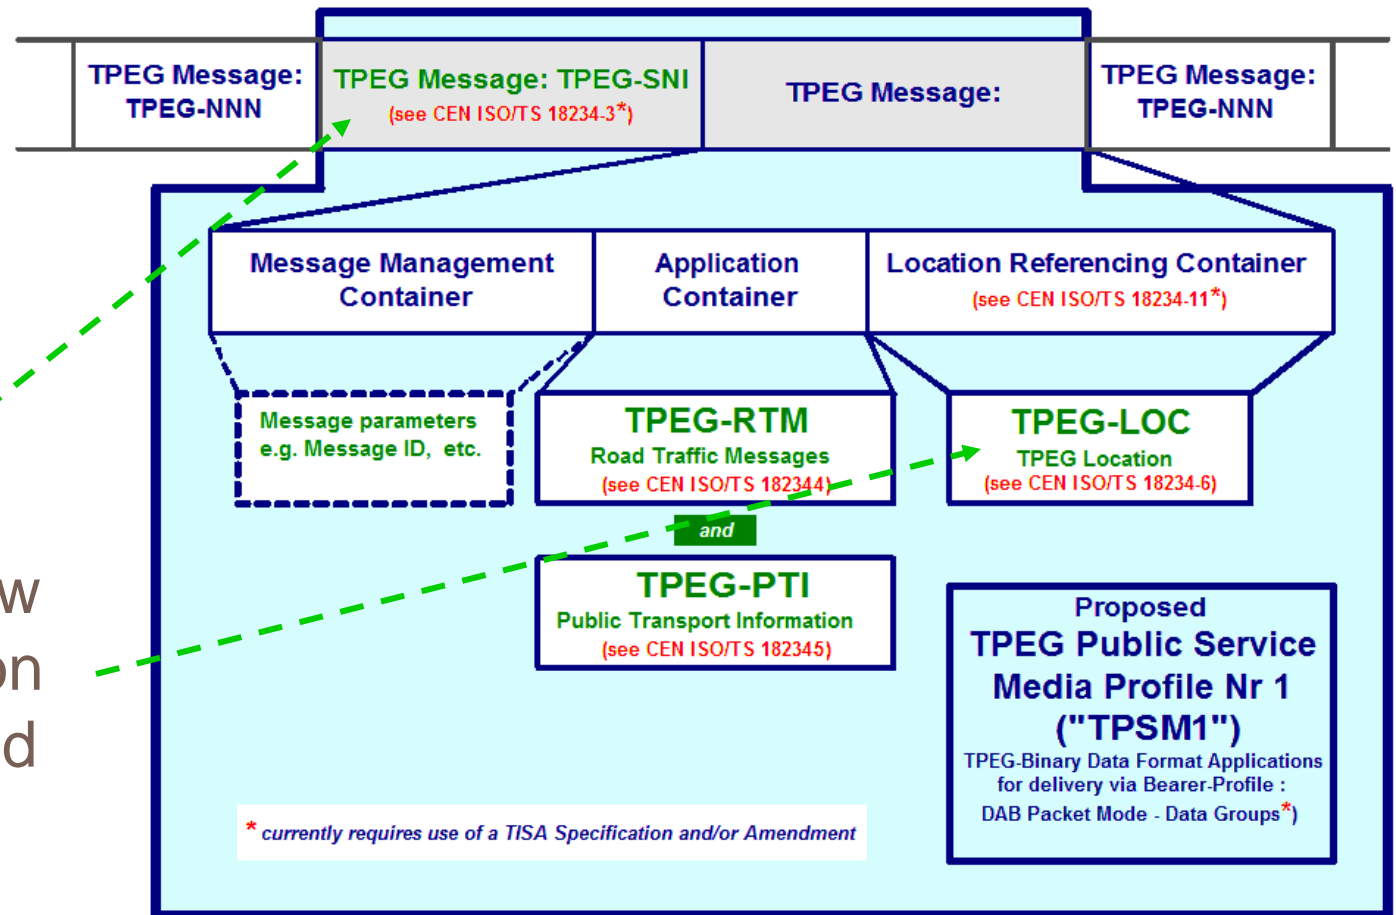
TPEG Message: TPEG-NNN

TPEG Message: TPEG-SNI (see CEN ISO/TS 18234-3*)

TPEG Message:

TPEG Message: TPEG-NNN

Message Management Container

Application Container

Location Referencing Container (see CEN ISO/TS 18234-11*)

Message parameters e.g. Message ID, etc.

TPEG-RTM
Road Traffic Messages
(see CEN ISO/TS 182344)

TPEG-LOC
TPEG Location
(see CEN ISO/TS 18234-6)

and

TPEG-PTI
Public Transport Information
(see CEN ISO/TS 182345)

Proposed
TPEG Public Service Media Profile Nr 1 ("TPSM1")
TPEG-Binary Data Format Applications for delivery via Bearer-Profile : DAB Packet Mode - Data Groups*)

* currently requires use of a TISA Specification and/or Amendment

w
on
d